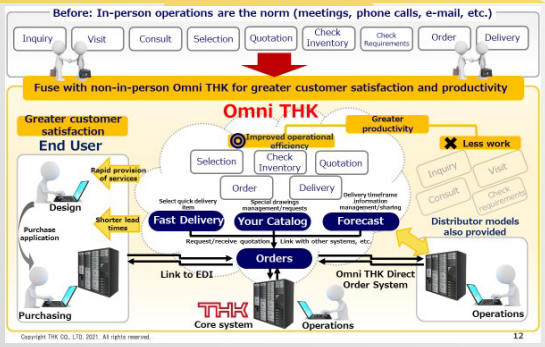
Before: In-person operations are the norm (meetings, phone calls, e-mail, etc.)

Inquiry
Visit
Consult
Selection
Quotation
Check Inventory
Check Requirements
Order
Delivery

Fuse with non-in-person Omni THK for greater customer satisfaction and productivity

Omni THK

Greater customer satisfaction

End User

Improved operational efficiency

Greater productivity

Less work

Rapid provision of services

Design

Shorter lead times

Purchase application

Selection
Check Inventory
Quotation
Order
Delivery

Inquiry
Visit
Consult
Check Requirements

Select quick delivery item

Special drawings management/requests

Delivery timeframe information management/sharing

Fast Delivery
Your Catalog
Forecast

Distributor models also provided

Request/receive quotation
Link with other systems, etc.

Orders

Link to EDI

Omni THK Direct Order System

Purchasing

THK
Core system

Operations

Operations

Copyright THK CO., LTD. 2021. All rights reserved.

12